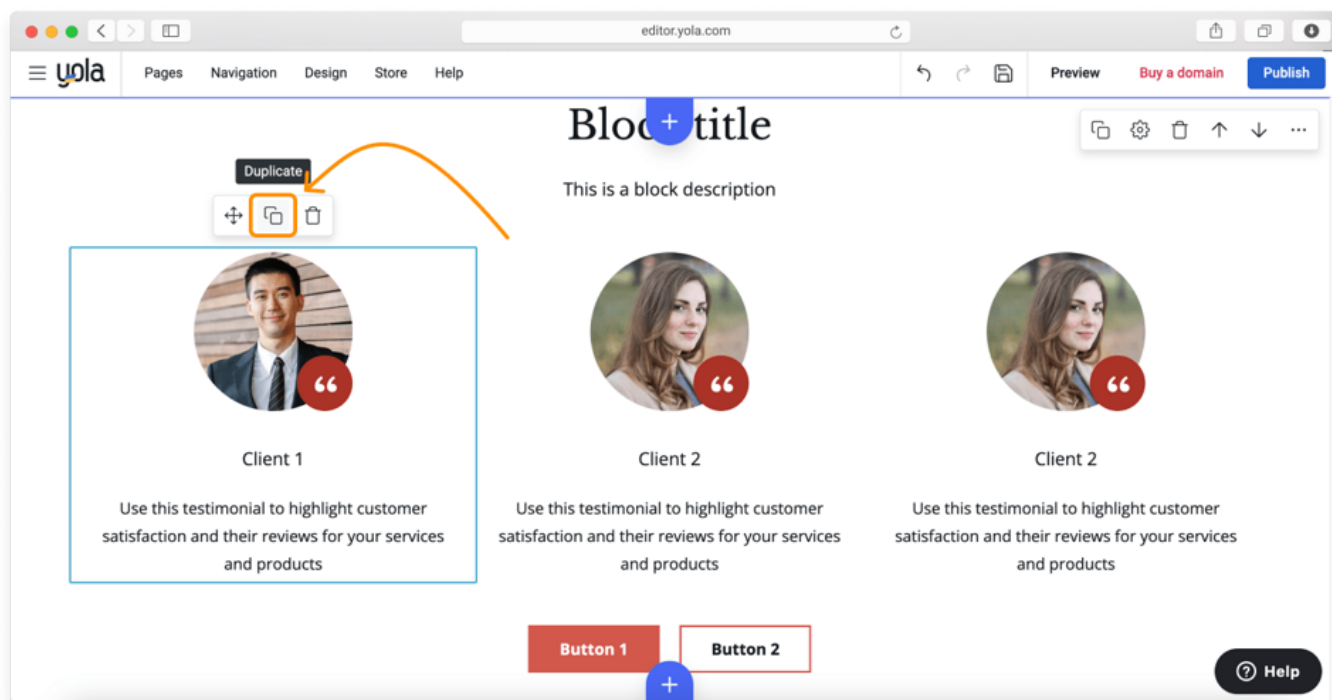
editor.yola.com

yola Pages Navigation Design Store Help

Preview Buy a domain Publish

Bloc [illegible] title

This is a block description

Duplicate

Client 1

Use this testimonial to highlight customer satisfaction and their reviews for your services and products

Client 2

Use this testimonial to highlight customer satisfaction and their reviews for your services and products

Client 2

Use this testimonial to highlight customer satisfaction and their reviews for your services and products

Button 1 Button 2

Help